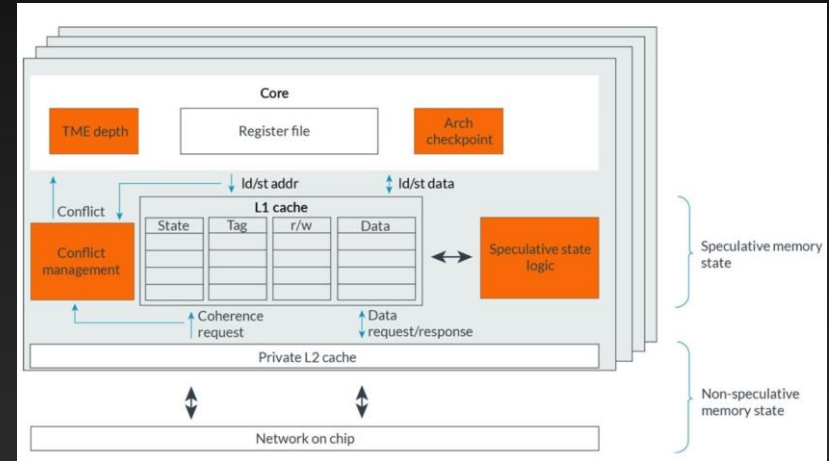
Core

TME depth

Register file

Arch checkpoint

ld/st addr

ld/st data

Conflict

L1 cache

| State | Tag | r/w | Data |
|---|---|---|---|
| | | | |
| | | | |
| | | | |
| | | | |
| | | | |

Conflict management

Speculative state logic

Coherence request

Data request/response

Private L2 cache

Speculative memory state

Non-speculative memory state

Network on chip